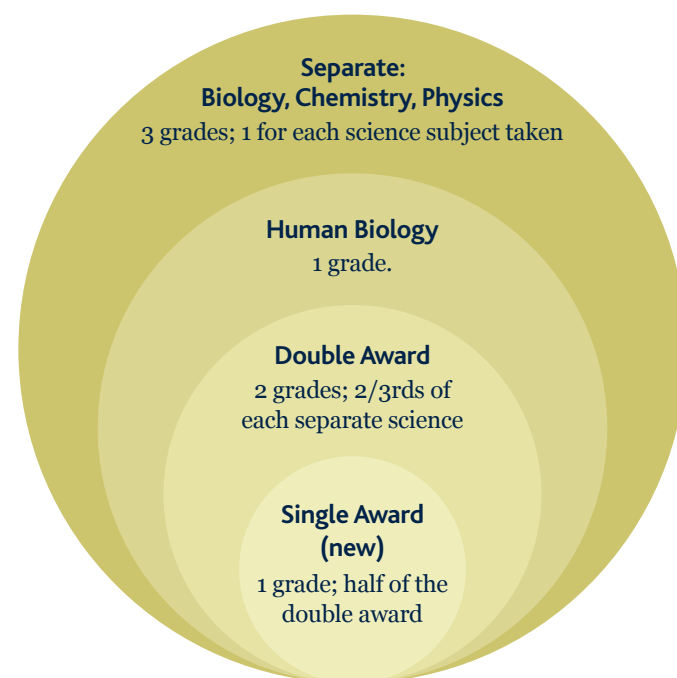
Separate:
Biology, Chemistry, Physics
3 grades; 1 for each science subject taken

Human Biology
1 grade.

Double Award
2 grades; 2/3rds of each separate science

Single Award (new)
1 grade; half of the double award